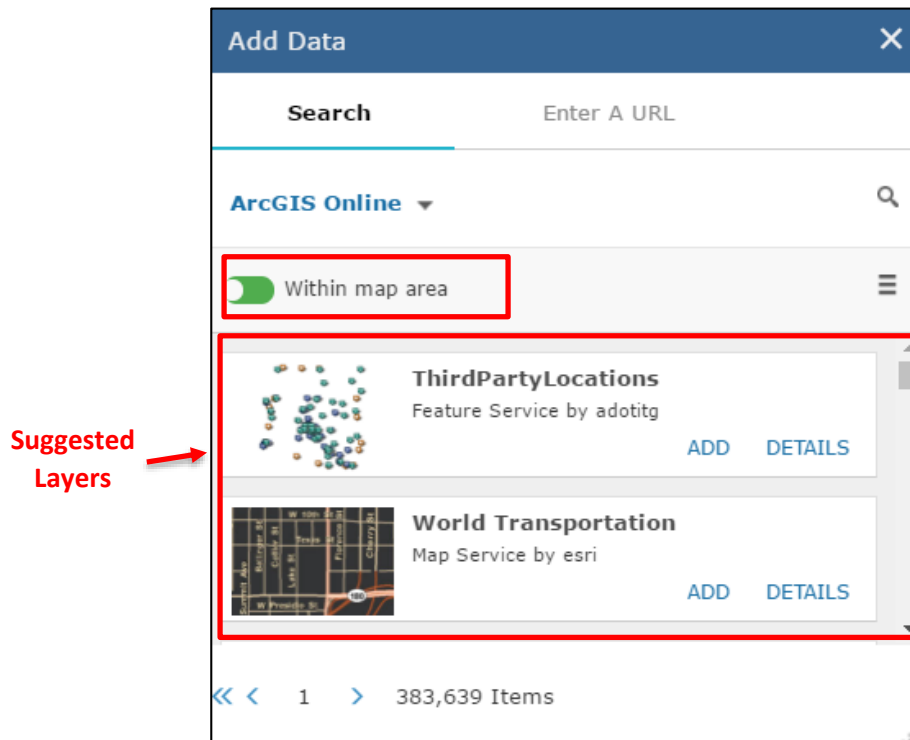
Add Data

Search

Enter A URL

ArcGIS Online

Within map area

Suggested Layers

ThirdPartyLocations
Feature Service by adotitg
ADD DETAILS

World Transportation
Map Service by esri
ADD DETAILS

1

383,639 Items